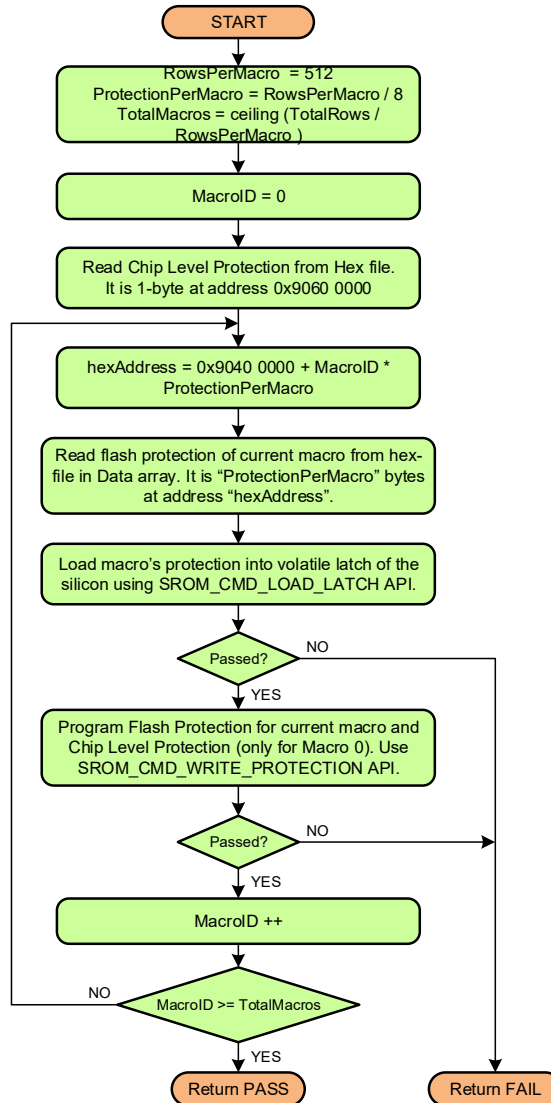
START

RowsPerMacro = 512
ProtectionPerMacro = RowsPerMacro / 8
TotalMacros = ceiling (TotalRows / RowsPerMacro )

MacroID = 0

Read Chip Level Protection from Hex file. It is 1-byte at address 0x9060 0000

hexAddress = 0x9040 0000 + MacroID * ProtectionPerMacro

Read flash protection of current macro from hex-file in Data array. It is “ProtectionPerMacro” bytes at address “hexAddress”.

Load macro’s protection into volatile latch of the silicon using SROM_CMD_LOAD_LATCH API.

Passed?

NO

YES

Program Flash Protection for current macro and Chip Level Protection (only for Macro 0). Use SROM_CMD_WRITE_PROTECTION API.

Passed?

NO

YES

MacroID ++

NO

MacroID >= TotalMacros

YES

Return PASS

Return FAIL